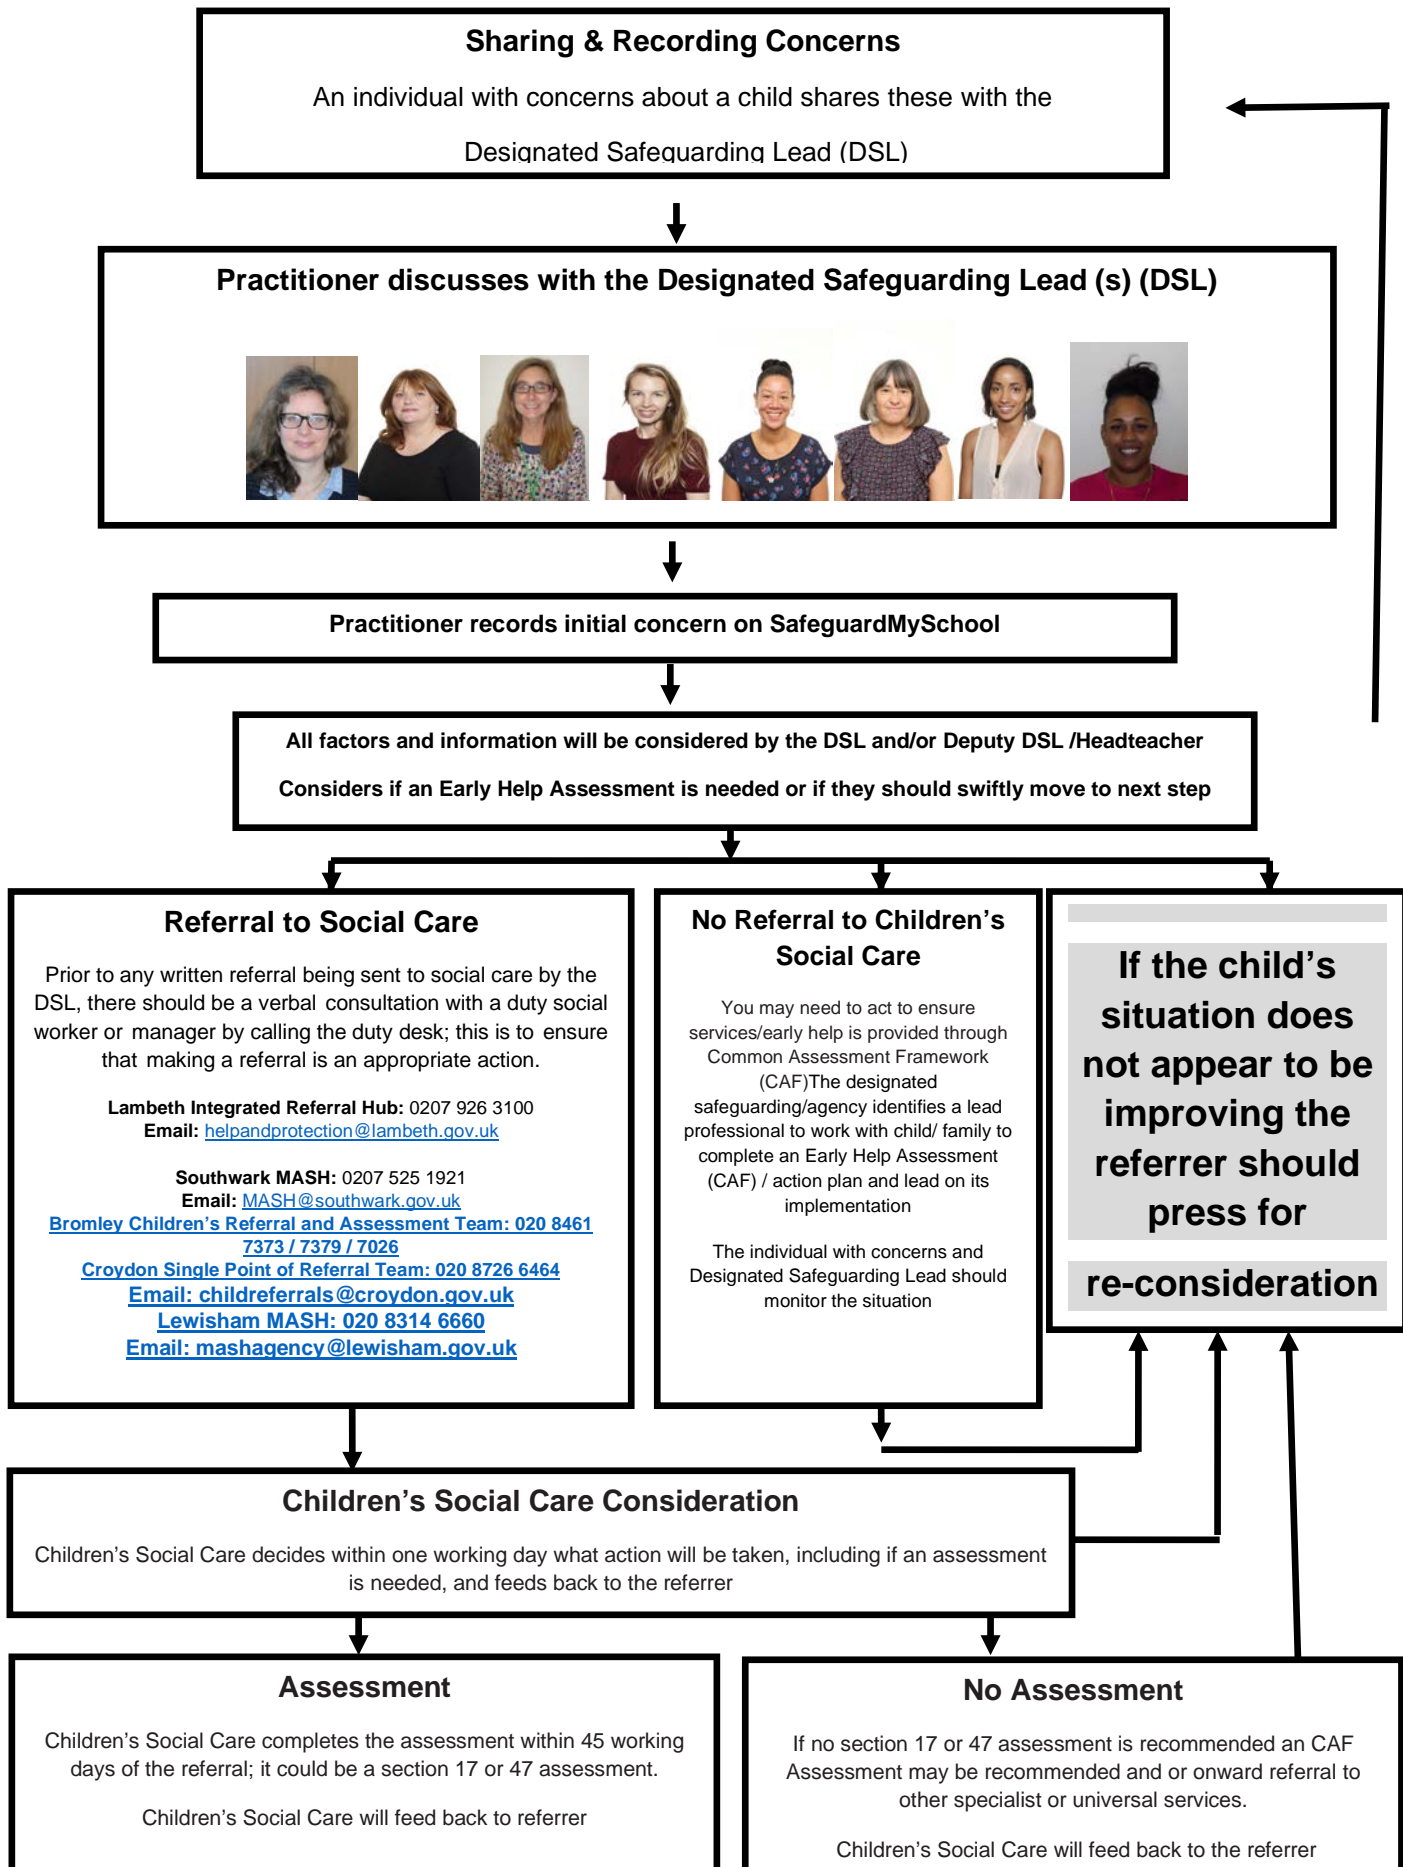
Sharing & Recording Concerns

An individual with concerns about a child shares these with the Designated Safeguarding Lead (DSL)

Practitioner discusses with the Designated Safeguarding Lead (s) (DSL)

Practitioner records initial concern on SafeguardMySchool

All factors and information will be considered by the DSL and/or Deputy DSL /Headteacher

Considers if an Early Help Assessment is needed or if they should swiftly move to next step

Referral to Social Care

Prior to any written referral being sent to social care by the DSL, there should be a verbal consultation with a duty social worker or manager by calling the duty desk; this is to ensure that making a referral is an appropriate action.

Lambeth Integrated Referral Hub: 0207 926 3100
Email: helpandprotection@lambeth.gov.uk

Southwark MASH: 0207 525 1921
Email: MASH@southwark.gov.uk
Bromley Children's Referral and Assessment Team: 020 8461 7373 / 7379 / 7026
Croydon Single Point of Referral Team: 020 8726 6464
Email: childreferrals@croydon.gov.uk
Lewisham MASH: 020 8314 6660
Email: mashagency@lewisham.gov.uk

No Referral to Children's Social Care

You may need to act to ensure services/early help is provided through Common Assessment Framework (CAF)The designated safeguarding/agency identifies a lead professional to work with child/ family to complete an Early Help Assessment (CAF) / action plan and lead on its implementation

The individual with concerns and Designated Safeguarding Lead should monitor the situation

If the child's situation does not appear to be improving the referrer should press for

re-consideration

Children's Social Care Consideration

Children's Social Care decides within one working day what action will be taken, including if an assessment is needed, and feeds back to the referrer

Assessment

Children's Social Care completes the assessment within 45 working days of the referral; it could be a section 17 or 47 assessment.

Children's Social Care will feed back to referrer

No Assessment

If no section 17 or 47 assessment is recommended an CAF Assessment may be recommended and or onward referral to other specialist or universal services.

Children's Social Care will feed back to the referrer